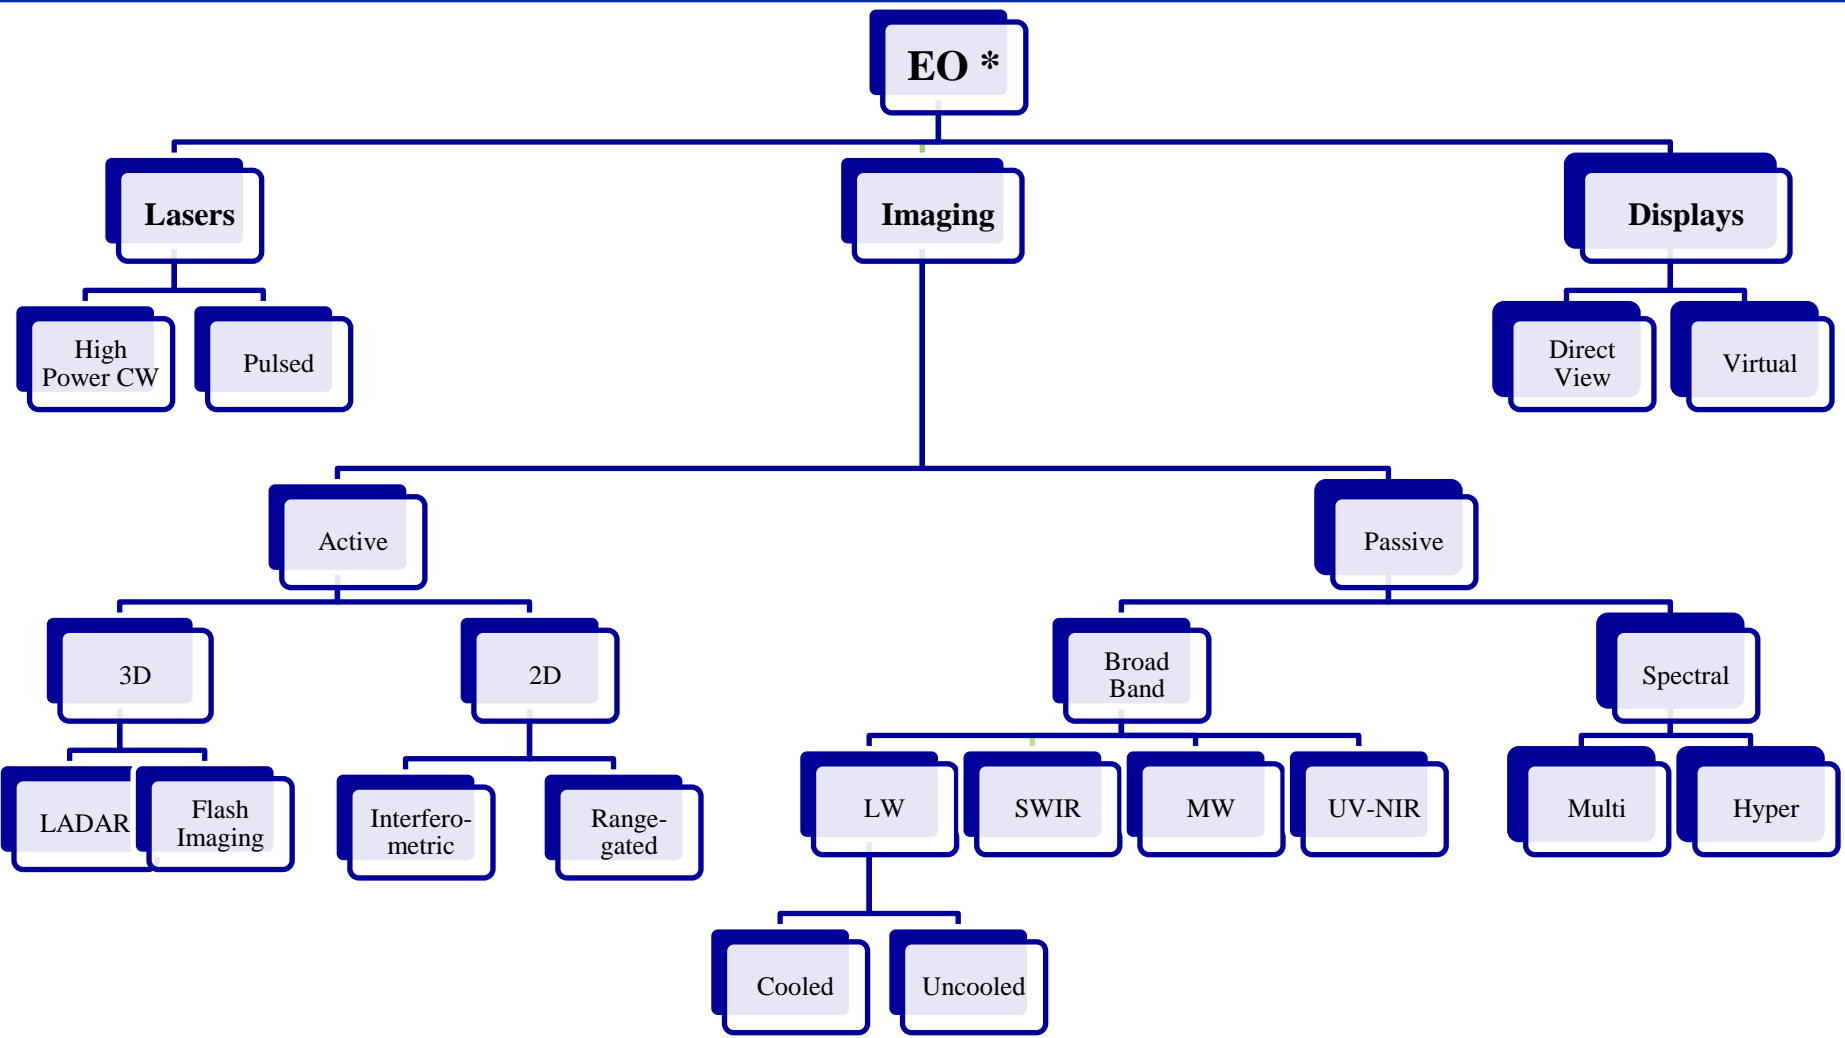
EO *

Lasers

Imaging

Displays

High Power CW

Pulsed

Direct View

Virtual

Active

Passive

3D

2D

Broad Band

Spectral

LADAR

Flash Imaging

Interferometric

Range-gated

LW

SWIR

MW

UV-NIR

Multi

Hyper

Cooled

Uncooled